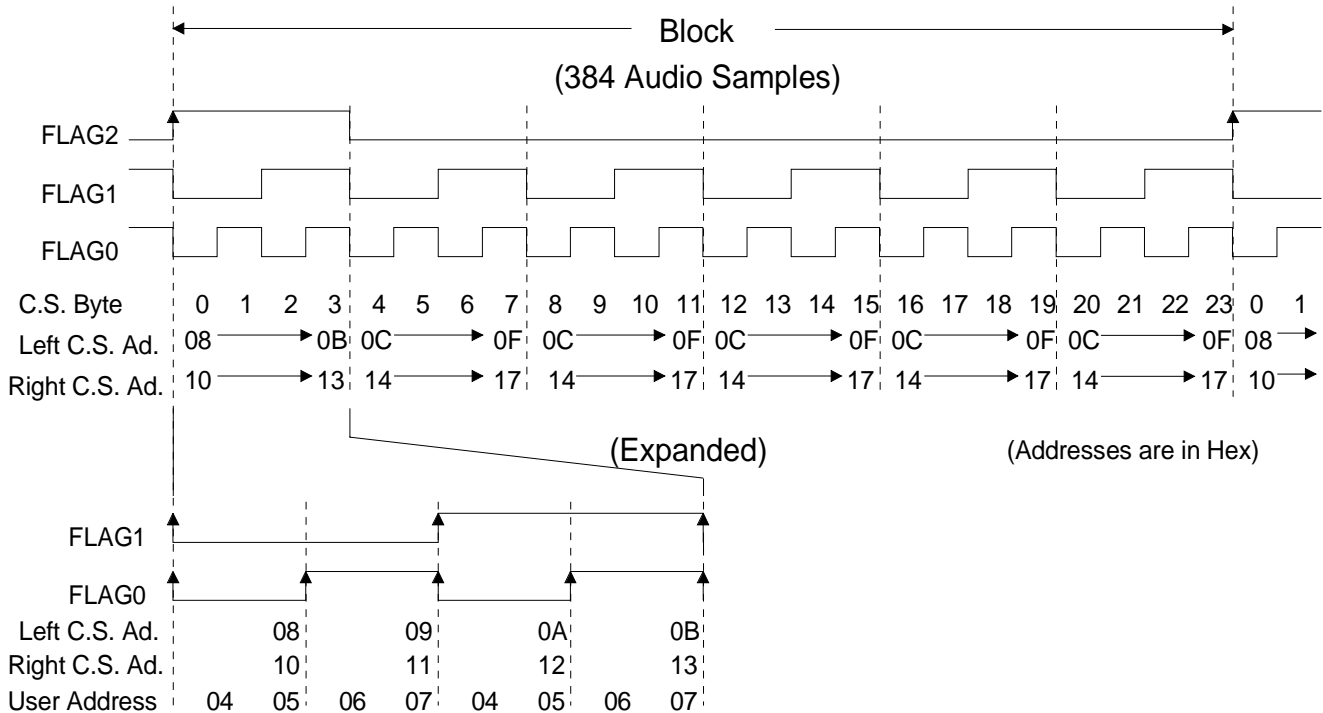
Block

(384 Audio Samples)

FLAG2

FLAG1

FLAG0

| C.S. Byte | 0 | 1 | 2 | 3 | 4 | 5 | 6 | 7 | 8 | 9 | 10 | 11 | 12 | 13 | 14 | 15 | 16 | 17 | 18 | 19 | 20 | 21 | 22 | 23 | 0 | 1 |
|---|---|---|---|---|---|---|---|---|---|---|---|---|---|---|---|---|---|---|---|---|---|---|---|---|---|---|
| Left C.S. Ad. | 08 | | | 0B | 0C | | | 0F | 0C | | | 0F | 0C | | | 0F | 0C | | | 0F | 0C | | | 0F | 08 | |
| Right C.S. Ad. | 10 | | | 13 | 14 | | | 17 | 14 | | | 17 | 14 | | | 17 | 14 | | | 17 | 14 | | | 17 | 10 | |

(Expanded)

(Addresses are in Hex)

FLAG1

FLAG0

| Left C.S. Ad. | | 08 | | 09 | | 0A | | 0B |
|---|---|---|---|---|---|---|---|---|
| Right C.S. Ad. | | 10 | | 11 | | 12 | | 13 |
| User Address | 04 | 05 | 06 | 07 | 04 | 05 | 06 | 07 |